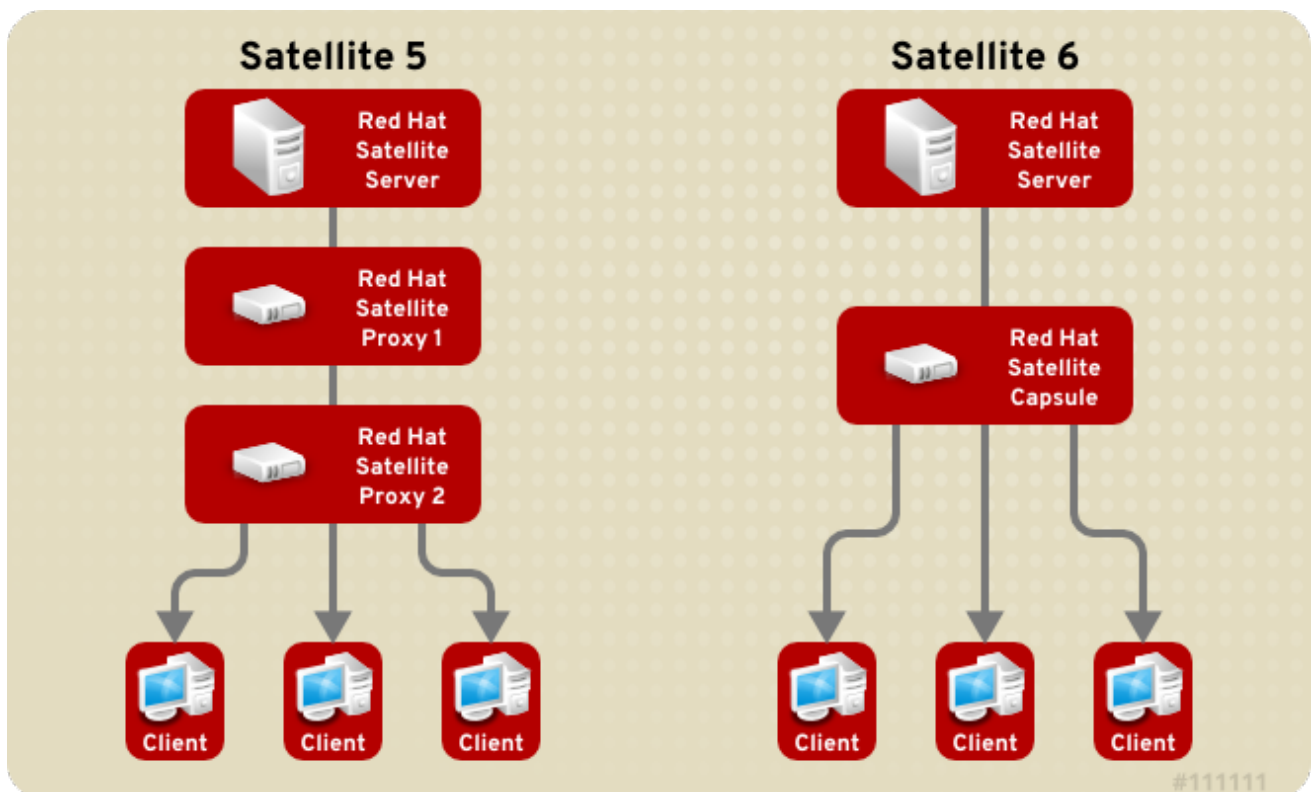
Satellite 5

Red Hat Satellite Server

Red Hat Satellite Proxy 1

Red Hat Satellite Proxy 2

Client

Client

Client

Satellite 6

Red Hat Satellite Server

Red Hat Satellite Capsule

Client

Client

Client

#111111